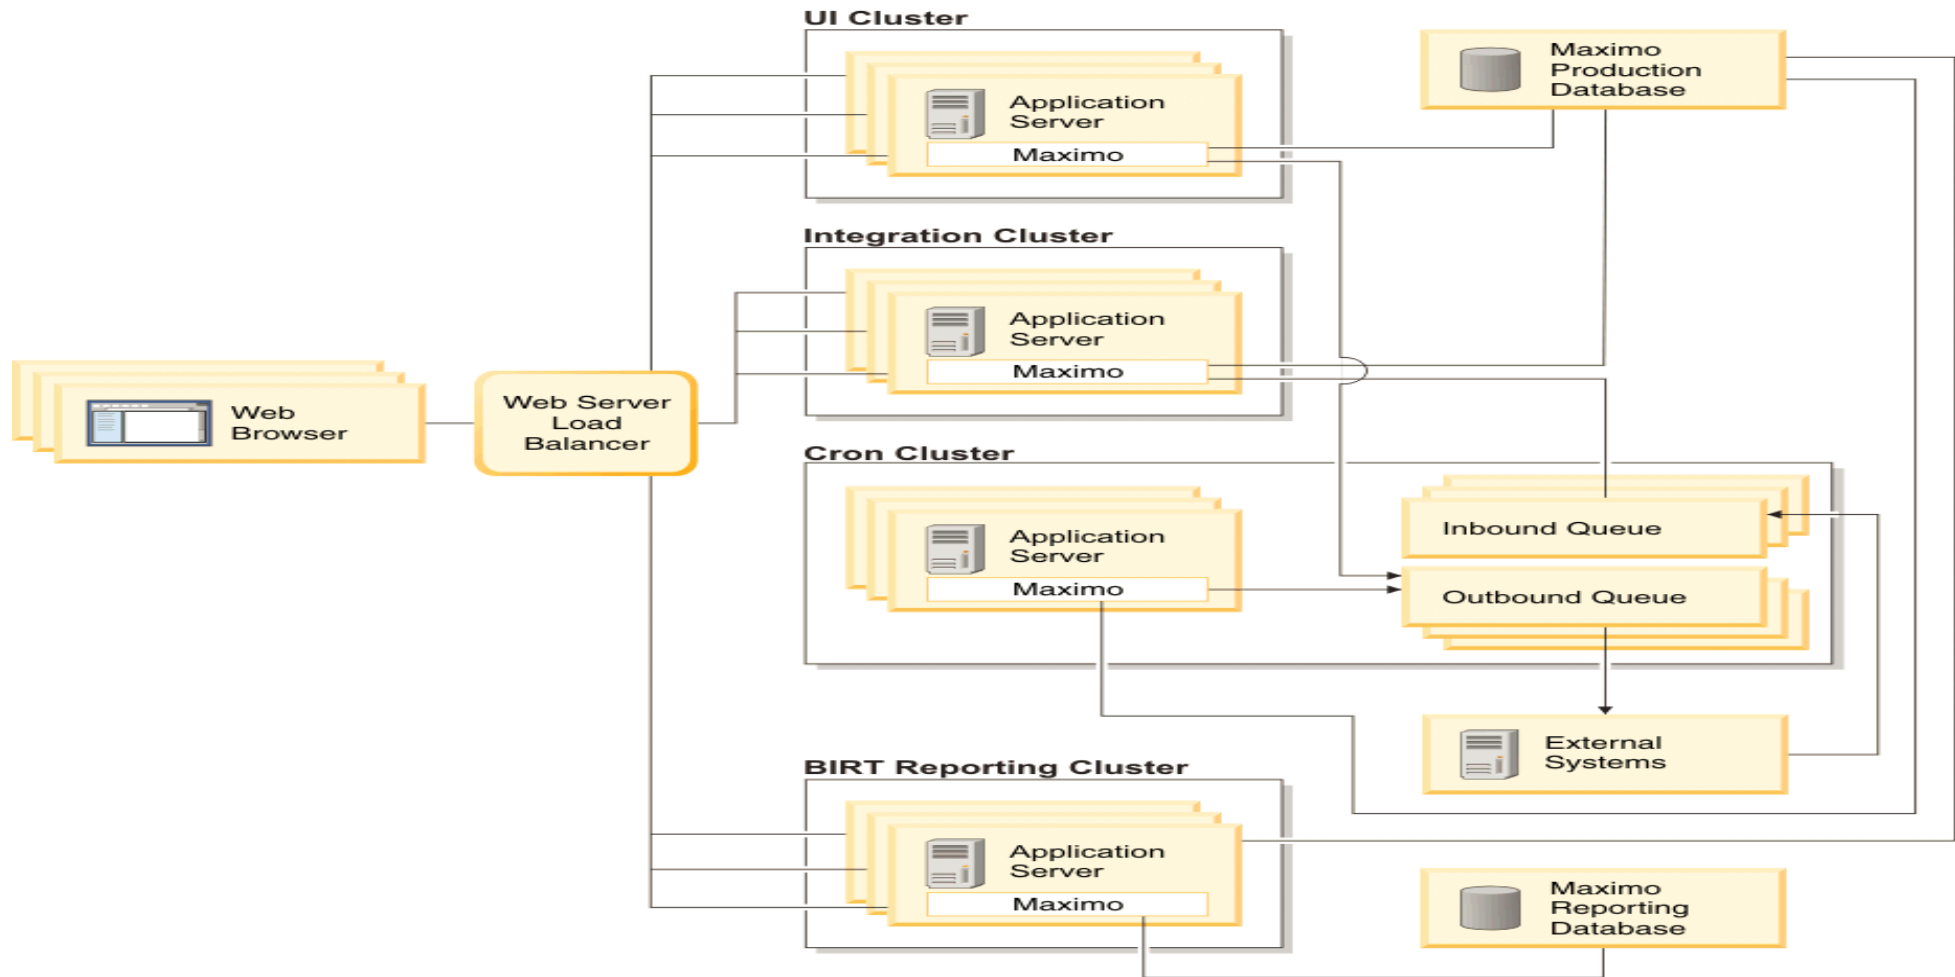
UI Cluster

Application Server

Maximo

Maximo Production Database

Integration Cluster

Application Server

Maximo

Web Browser

Web Server Load Balancer

Cron Cluster

Application Server

Maximo

Inbound Queue

Outbound Queue

External Systems

BIRT Reporting Cluster

Application Server

Maximo

Maximo Reporting Database